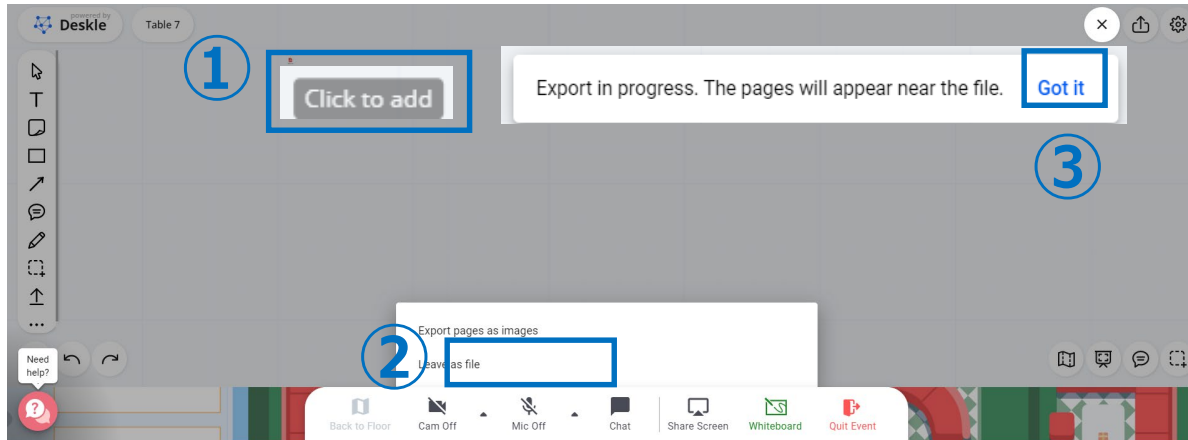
powered by Deskle

Table 7

①

Click to add

Export in progress. The pages will appear near the file.

Got it

③

Export pages as images

②

Leave as file

Need help?

Back to Floor

Cam Off

Mic Off

Chat

Share Screen

Whiteboard

Quit Event